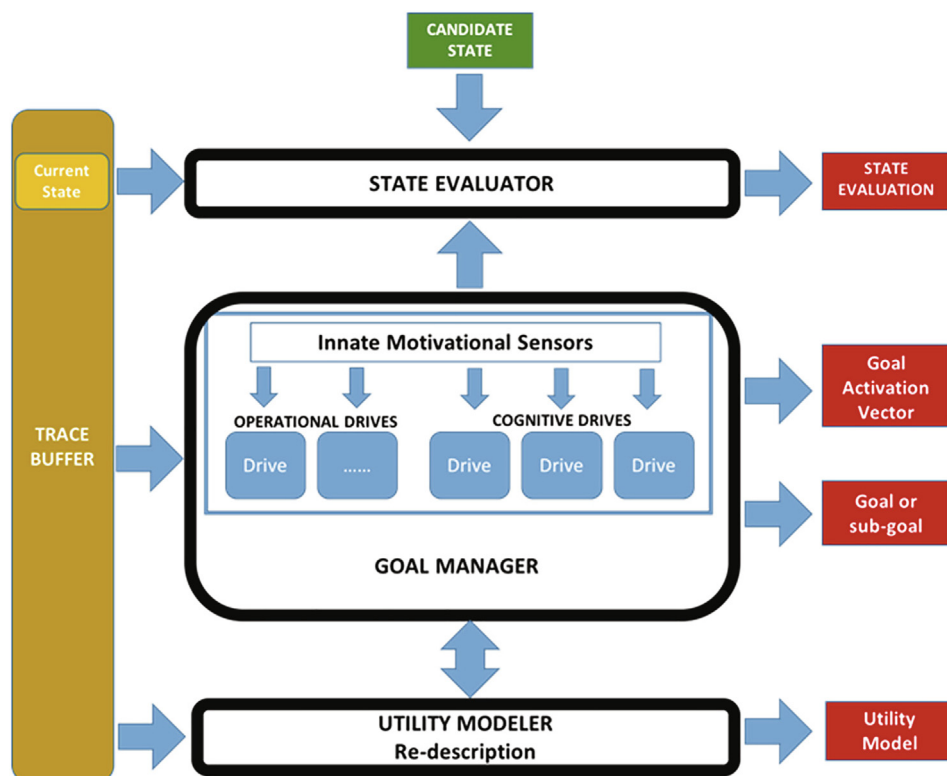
CANDIDATE STATE

Current State

STATE EVALUATOR

STATE EVALUATION

Innate Motivational Sensors

OPERATIONAL DRIVES

COGNITIVE DRIVES

Drive

......

Drive

Drive

Drive

Goal Activation Vector

TRACE BUFFER

Goal or sub-goal

GOAL MANAGER

UTILITY MODELER
Re-description

Utility Model